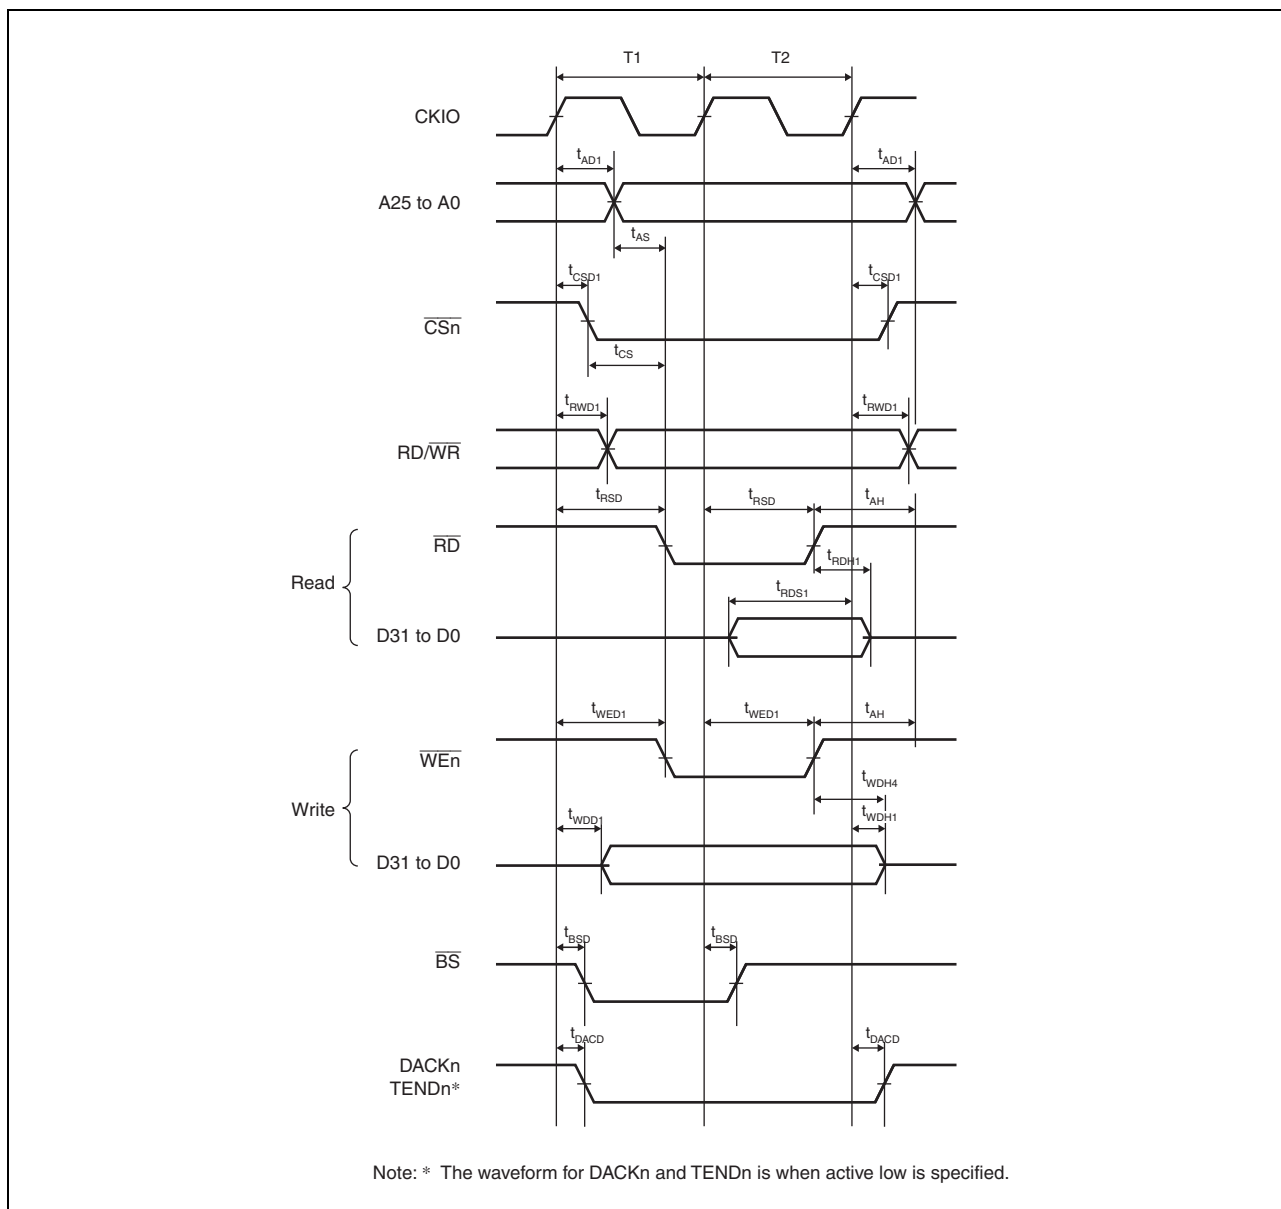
T1

T2

CKIO

$t_{AD1}$

$t_{AD1}$

A25 to A0

$t_{AS}$

$t_{CSD1}$

$t_{CSD1}$

$\overline{CSn}$

$t_{CS}$

$t_{RWD1}$

$t_{RWD1}$

RD/$\overline{WR}$

$t_{RSD}$

$t_{RSD}$

$t_{AH}$

$\overline{RD}$

$t_{RDH1}$

Read

$t_{RDS1}$

D31 to D0

$t_{WED1}$

$t_{WED1}$

$t_{AH}$

$\overline{WEn}$

$t_{WDH4}$

Write

$t_{WDD1}$

$t_{WDH1}$

D31 to D0

$t_{BSD}$

$t_{BSD}$

$\overline{BS}$

$t_{DACD}$

$t_{DACD}$

DACKn
TENDn*

Note: * The waveform for DACKn and TENDn is when active low is specified.